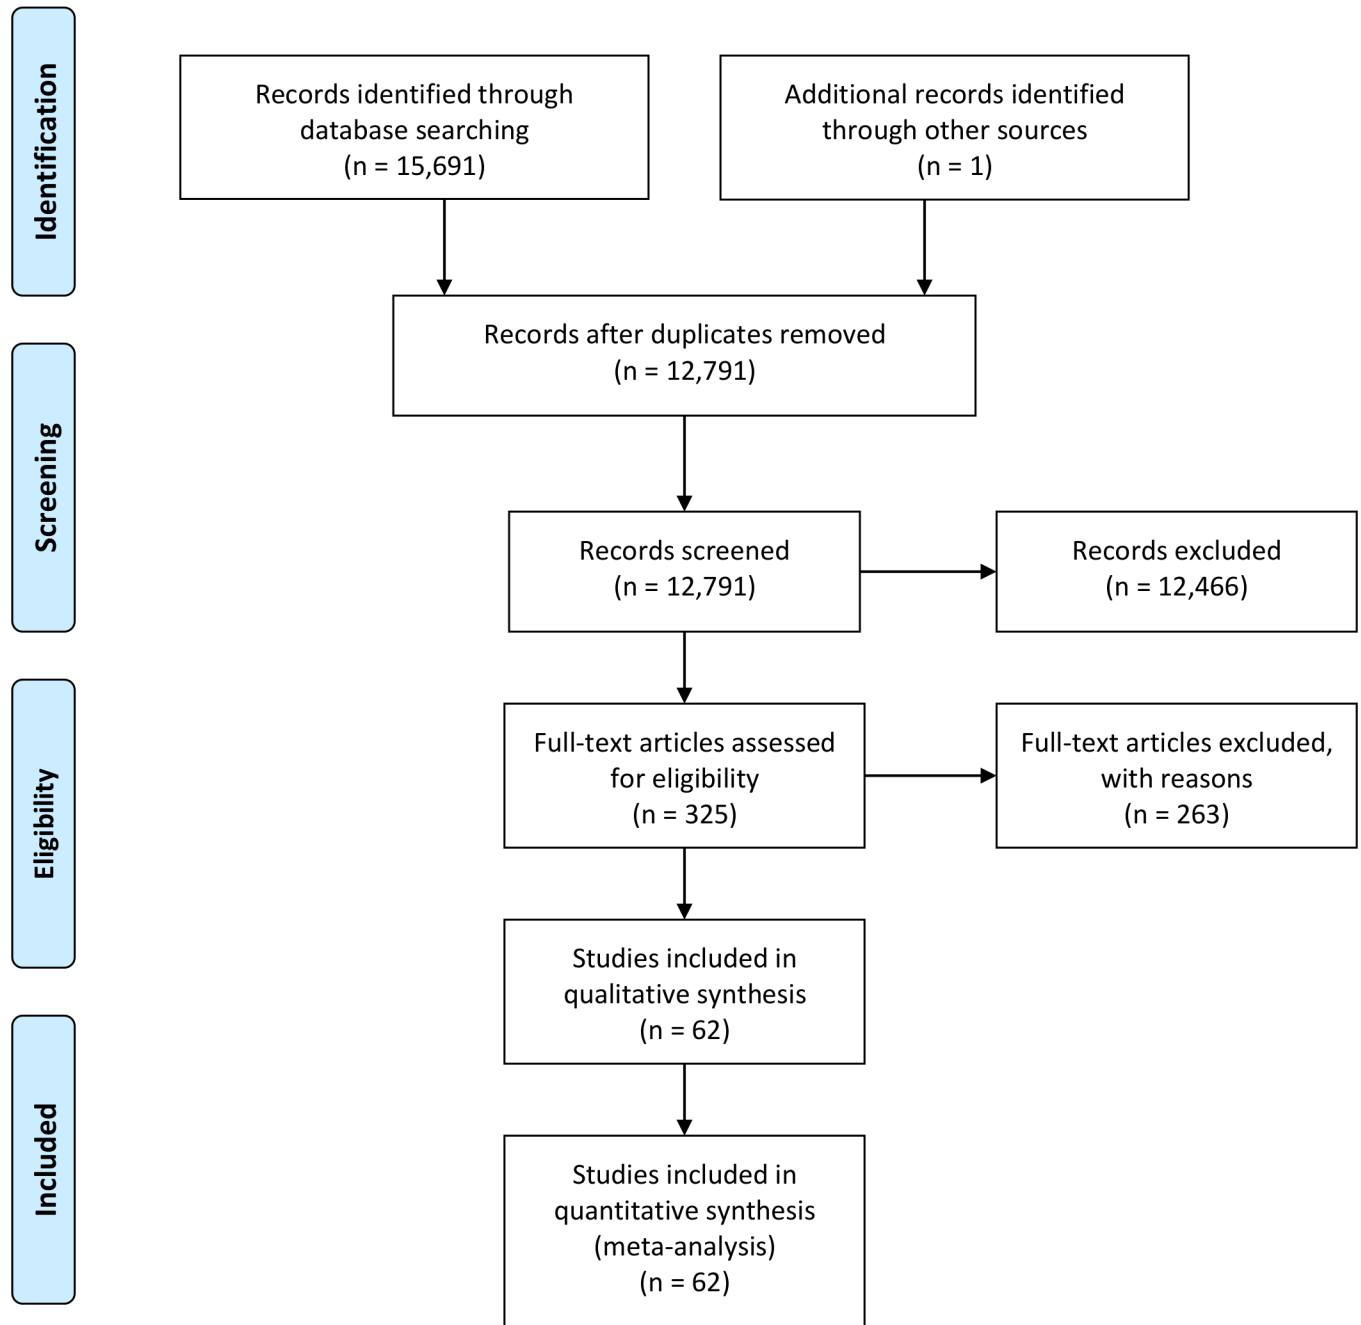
Identification

Records identified through database searching (n = 15,691)

Additional records identified through other sources (n = 1)

Records after duplicates removed (n = 12,791)

Screening

Records screened (n = 12,791)

Records excluded (n = 12,466)

Eligibility

Full-text articles assessed for eligibility (n = 325)

Full-text articles excluded, with reasons (n = 263)

Included

Studies included in qualitative synthesis (n = 62)

Studies included in quantitative synthesis (meta-analysis) (n = 62)